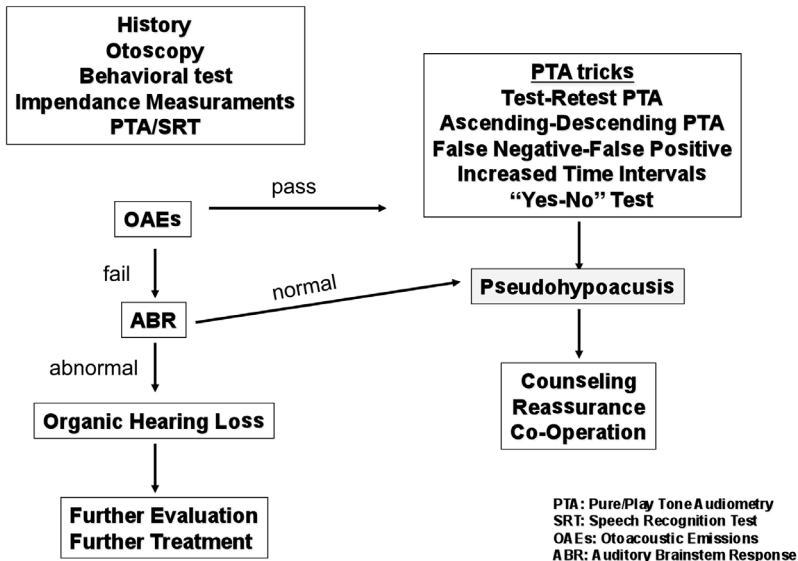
History
Otoscopy
Behavioral test
Impendance Measurements
PTA/SRT

PTA tricks
Test-Retest PTA
Ascending-Descending PTA
False Negative-False Positive
Increased Time Intervals
"Yes-No" Test

pass

OAEs

fail

normal

Pseudohypoacusis

ABR

abnormal

Organic Hearing Loss

Counseling
Reassurance
Co-Operation

Further Evaluation
Further Treatment

PTA: Pure/Play Tone Audiometry
SRT: Speech Recognition Test
OAEs: Otoacoustic Emissions
ABR: Auditory Brainstem Response